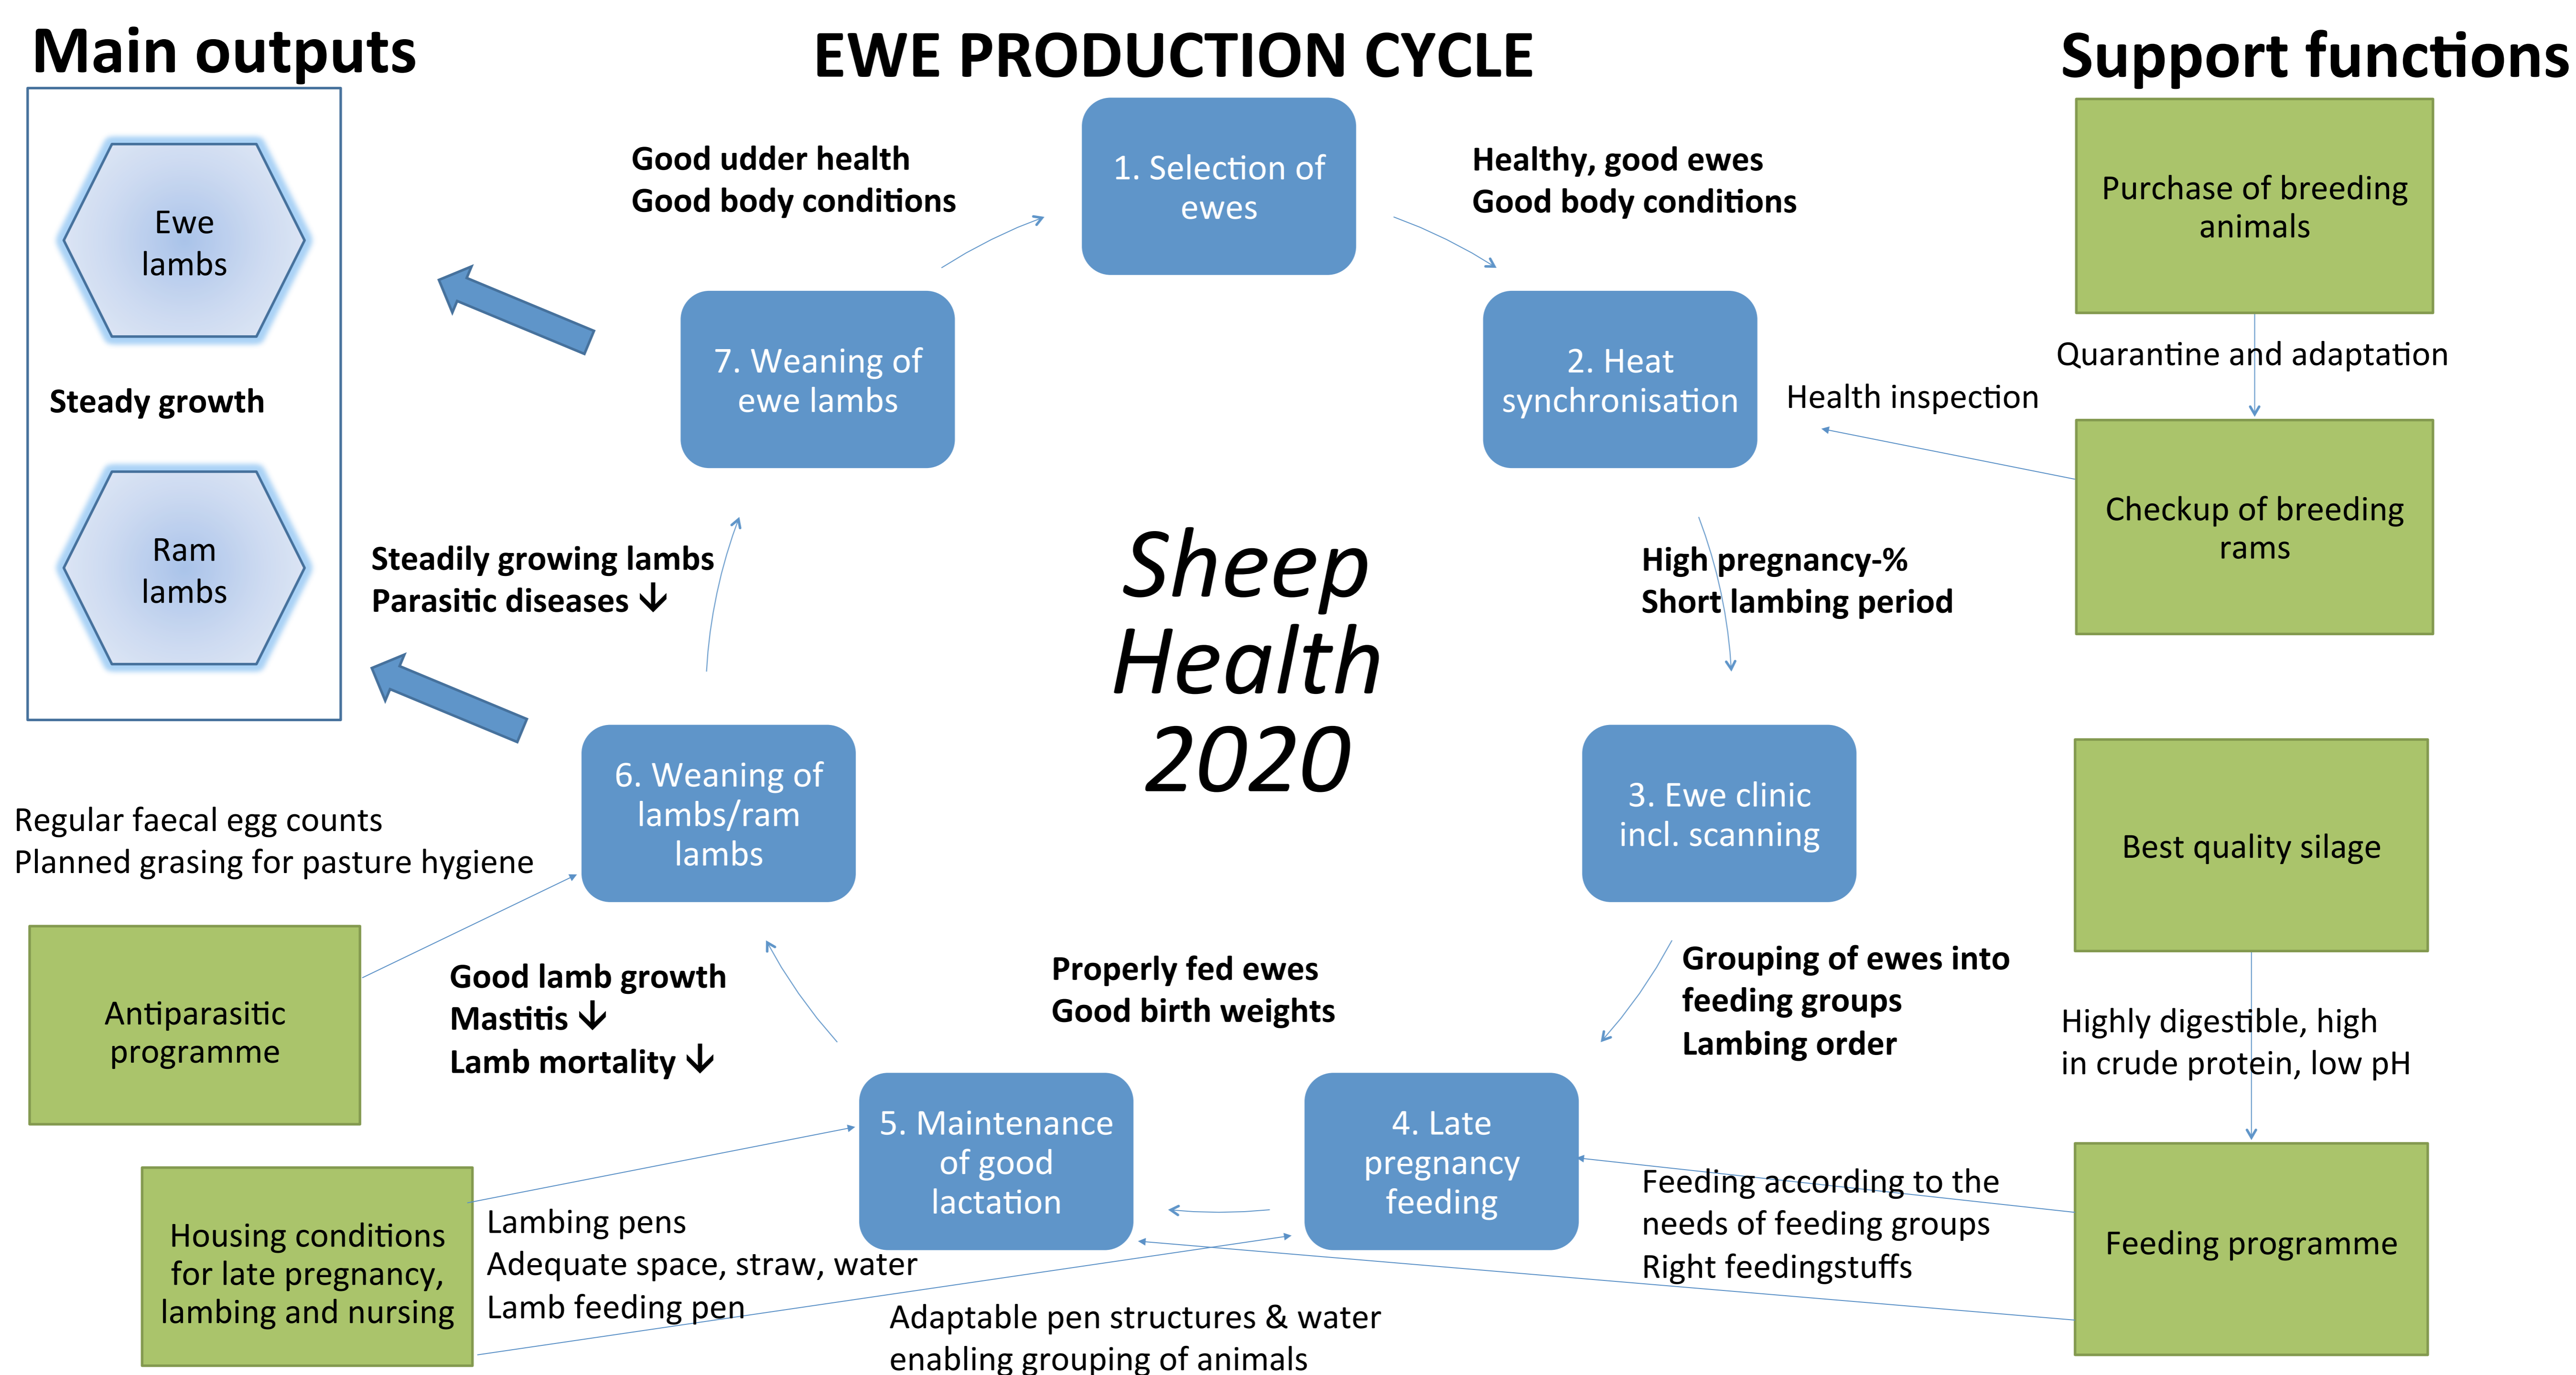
Main outputs

EWE PRODUCTION CYCLE

Support functions

Ewe lambs

Steady growth

Ram lambs

Good udder health
Good body conditions

1. Selection of ewes

Healthy, good ewes
Good body conditions

Purchase of breeding animals

Quarantine and adaptation

7. Weaning of ewe lambs

2. Heat synchronisation

Health inspection

Checkup of breeding rams

Steadily growing lambs
Parasitic diseases ↓

Sheep Health 2020

High pregnancy-%
Short lambing period

6. Weaning of lambs/ram lambs

3. Ewe clinic incl. scanning

Best quality silage

Regular faecal egg counts
Planned grasing for pasture hygiene

Antiparasitic programme

Good lamb growth
Mastitis ↓
Lamb mortality ↓

Properly fed ewes
Good birth weights

Grouping of ewes into feeding groups
Lambing order

Highly digestible, high in crude protein, low pH

5. Maintenance of good lactation

4. Late pregnancy feeding

Housing conditions for late pregnancy, lambing and nursing

Lambing pens
Adequate space, straw, water
Lamb feeding pen

Feeding according to the needs of feeding groups
Right feedingstuffs

Feeding programme

Adaptable pen structures & water enabling grouping of animals